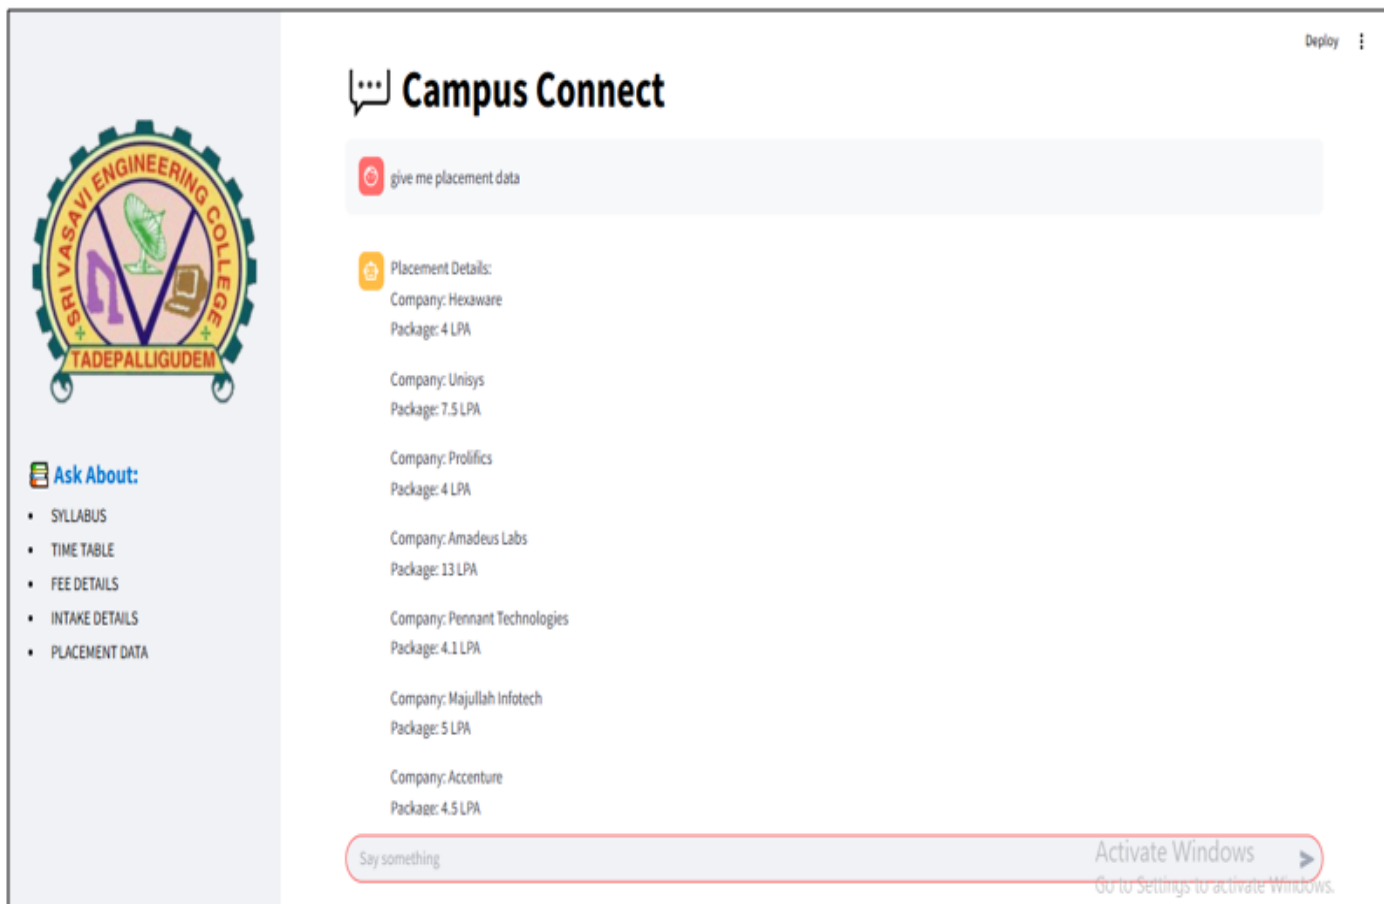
SRI VASAVI ENGINEERING COLLEGE
TADEPALLIGUDEM

Ask About:

- SYLLABUS
- TIME TABLE
- FEE DETAILS
- INTAKE DETAILS
- PLACEMENT DATA

Deploy

Campus Connect

give me placement data

Placement Details:
Company: Hexaware
Package: 4 LPA

Company: Unisys
Package: 7.5 LPA

Company: Prolifics
Package: 4 LPA

Company: Amadeus Labs
Package: 13 LPA

Company: Pennant Technologies
Package: 4.1 LPA

Company: Majullah Infotech
Package: 5 LPA

Company: Accenture
Package: 4.5 LPA

Say something

Activate Windows
Go to Settings to activate Windows.